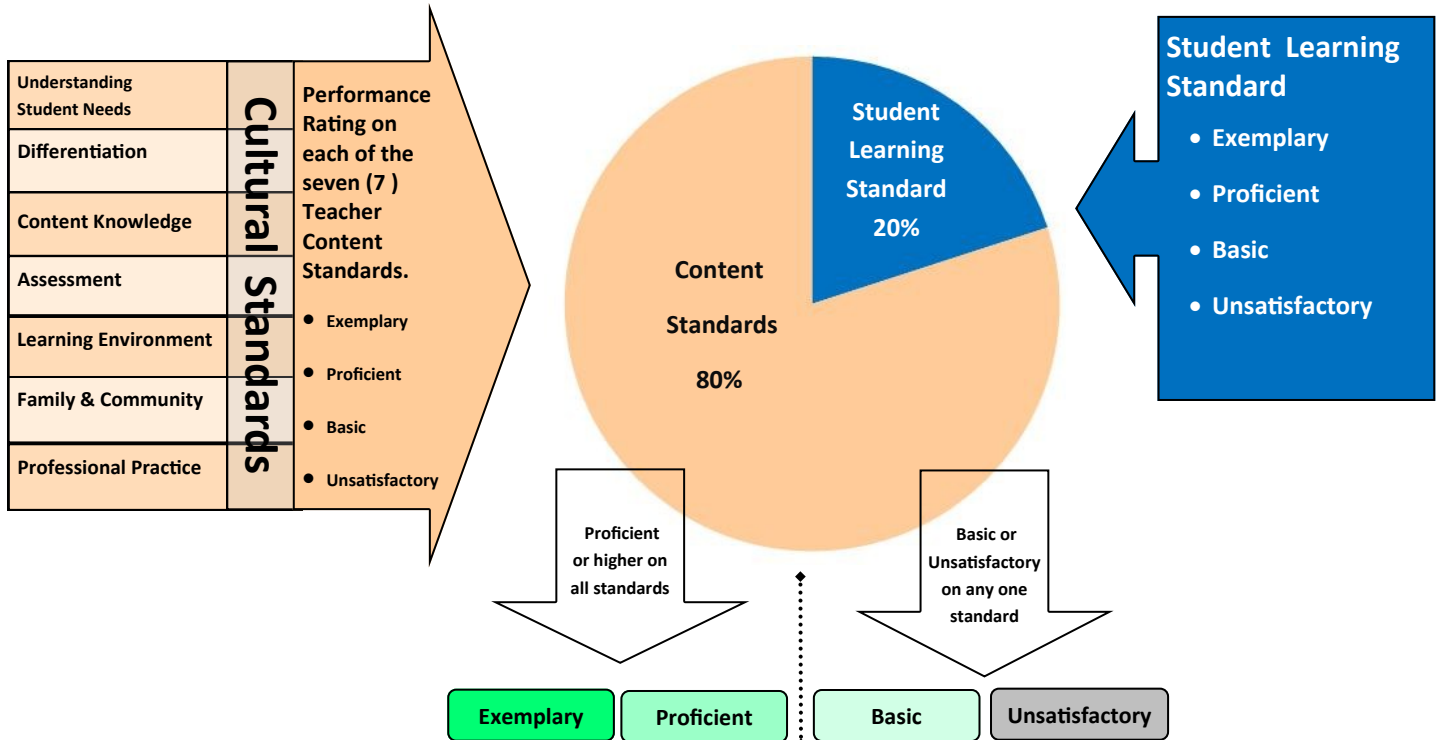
| Understanding Student Needs |
|---|
| Differentiation |
| Content Knowledge |
| Assessment |
| Learning Environment |
| Family & Community |
| Professional Practice |

Cultural Standards

Performance Rating on each of the seven (7 ) Teacher Content Standards.

- Exemplary
- Proficient
- Basic
- Unsatisfactory

Student Learning Standard 20%

Content Standards 80%

Student Learning Standard

- Exemplary
- Proficient
- Basic
- Unsatisfactory

Proficient or higher on all standards

Basic or Unsatisfactory on any one standard

Exemplary

Proficient

Basic

Unsatisfactory